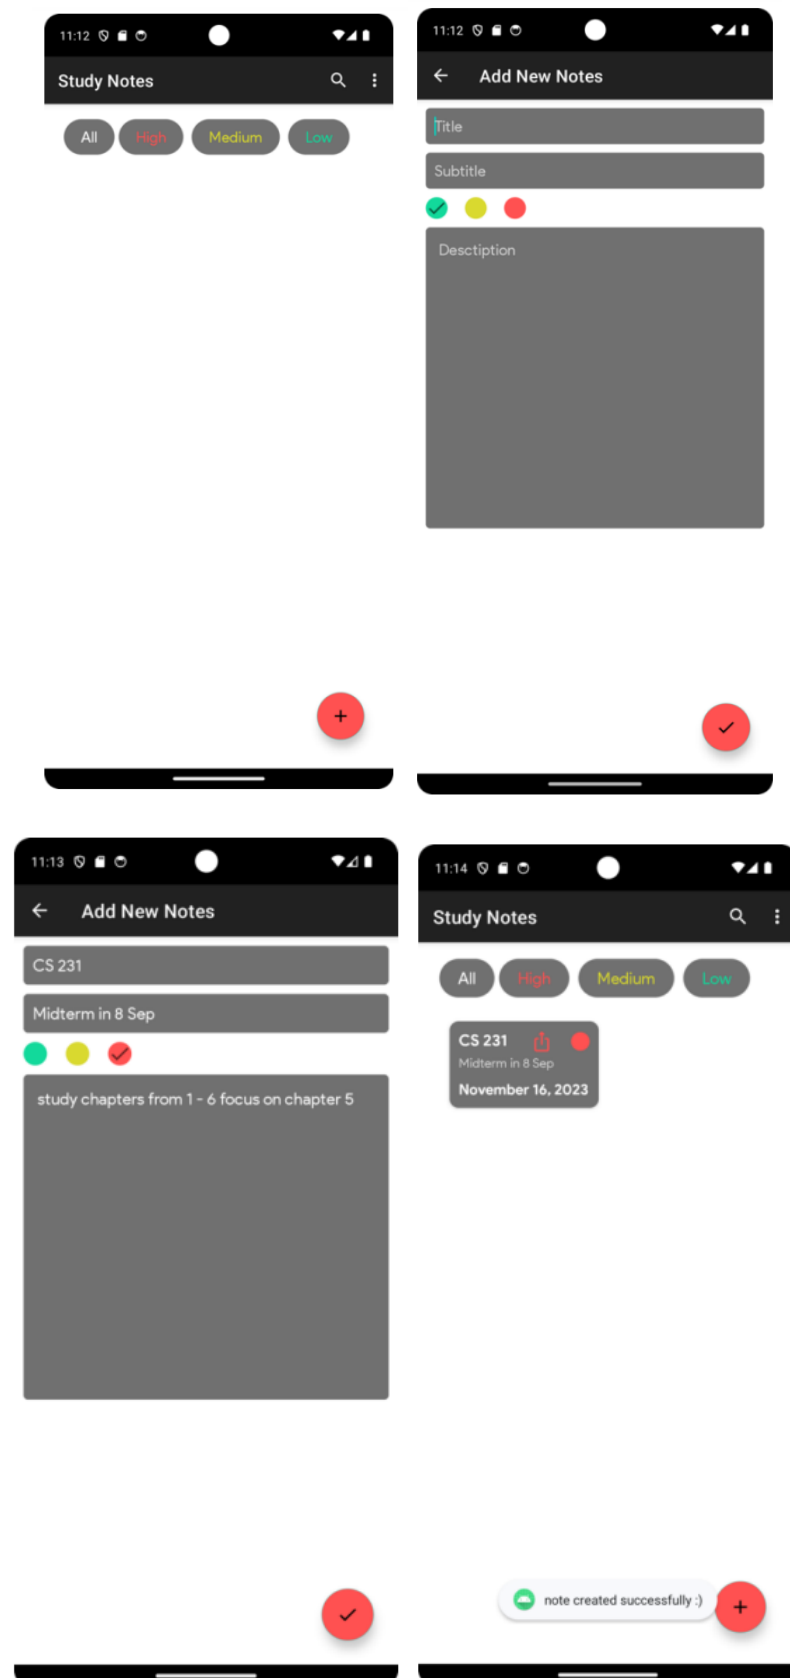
11:12

Study Notes

All High Medium Low

+

11:12

Add New Notes

Title

Subtitle

Desctiption

11:13

Add New Notes

CS 231

Midterm in 8 Sep

study chapters from 1 - 6 focus on chapter 5

11:14

Study Notes

All High Medium Low

CS 231
Midterm in 8 Sep
November 16, 2023

note created successfully :)

+